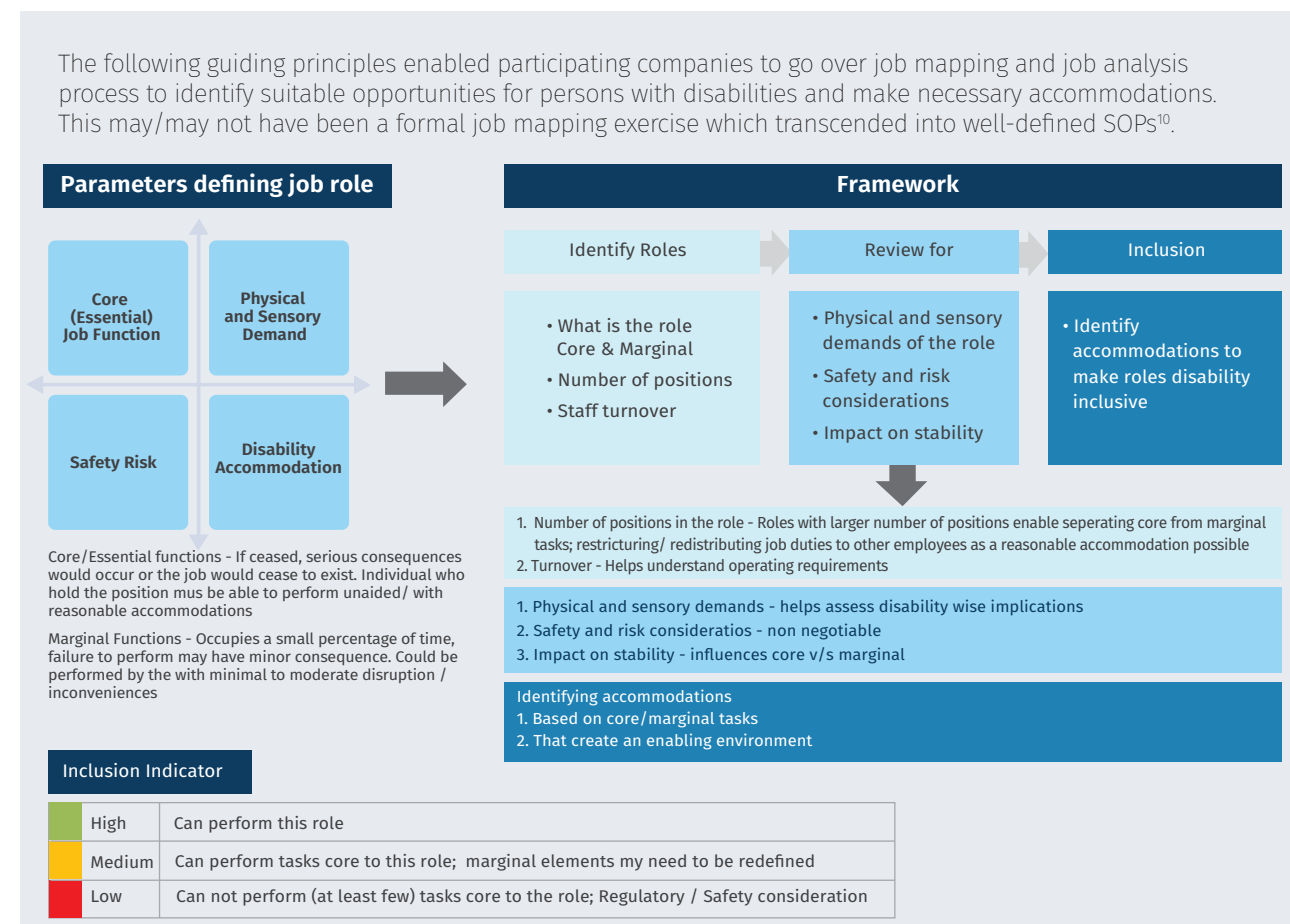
The following guiding principles enabled participating companies to go over job mapping and job analysis process to identify suitable opportunities for persons with disabilities and make necessary accommodations. This may/may not have been a formal job mapping exercise which transcended into well-defined SOPs$^{10}$.

Parameters defining job role

Core (Essential) Job Function

Physical and Sensory Demand

Safety Risk

Disability Accommodation

Core/Essential functions - If ceased, serious consequences would occur or the job would cease to exist. Individual who hold the position mus be able to perform unaided/ with reasonable accommodations

Marginal Functions - Occupies a small percentage of time, failure to perform may have minor consequence. Could be performed by the with minimal to moderate disruption / inconveniences

Framework

Identify Roles

Review for

Inclusion

• What is the role Core & Marginal
• Number of positions
• Staff turnover

• Physical and sensory demands of the role
• Safety and risk considerations
• Impact on stability

• Identify accommodations to make roles disability inclusive

1. Number of positions in the role - Roles with larger number of positions enable seperating core from marginal tasks; restricturing/ redistributing job duties to other employees as a reasonable accommodation possible
2. Turnover - Helps understand operating requirements

1. Physical and sensory demands - helps assess disability wise implications
2. Safety and risk consideratios - non negotiable
3. Impact on stability - influences core v/s marginal

Identifying accommodations
1. Based on core/marginal tasks
2. That create an enabling environment

Inclusion Indicator

| | High | Can perform this role |
|---|---|---|
| | Medium | Can perform tasks core to this role; marginal elements my need to be redefined |
| | Low | Can not perform (at least few) tasks core to the role; Regulatory / Safety consideration |